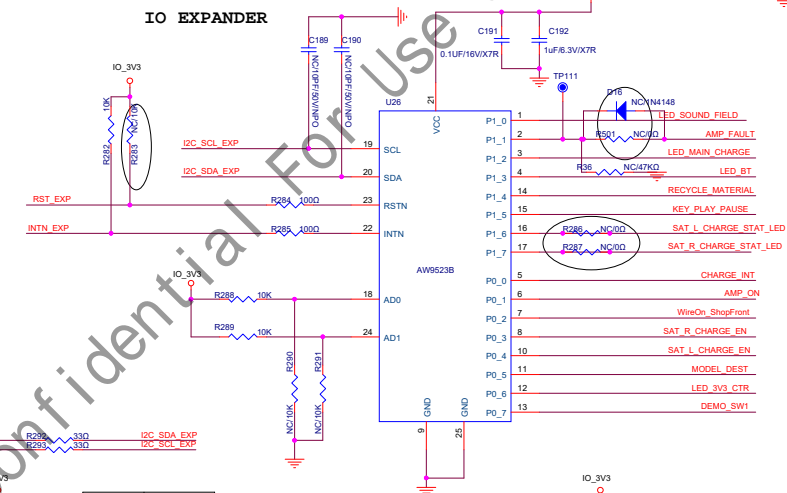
IO EXPANDER

Confidential For Use

IO_3V3

C189
NC/10pF/50V/NPO
C190
NC/10pF/50V/NPO
C191
0.1UF/16V/X7R
C192
1uF/6.3V/X7R
TP111
D16
NC/1N4148

R282
10K
R283
NC/10K

U26
21
VCC

I2C_SCL_EXP
19
SCL
I2C_SDA_EXP
20
SDA
RST_EXP
R284 100Ω
23
RSTN
INTN_EXP
R285 100Ω
22
INTN

AW9523B

IO_3V3
R288 10K
18
AD0
R289 10K
24
AD1

R290
NC/10K
R291
NC/10K

GND
9
GND
25

1 P1_0 LED_SOUND_FIELD
2 P1_1 R501 NC/0Ω AMP_FAULT
3 P1_2 LED_MAIN_CHARGE
4 P1_3 R36 NC/47KΩ LED_BT
14 P1_4 RECYCLE_MATERIAL
15 P1_5 KEY_PLAY_PAUSE
16 P1_6 R286 NC/0Ω SAT_L_CHARGE_STAT_LED
17 P1_7 R287 NC/0Ω SAT_R_CHARGE_STAT_LED
5 P0_0 CHARGE_INT
6 P0_1 AMP_ON
7 P0_2 WireOn_ShopFront
8 P0_3 SAT_R_CHARGE_EN
10 P0_4 SAT_L_CHARGE_EN
11 P0_5 MODEL_DEST
12 P0_6 LED_3V3_CTR
13 P0_7 DEMO_SW1

R292 33Ω I2C_SDA_EXP
R293 33Ω I2C_SCL_EXP

IO_3V3